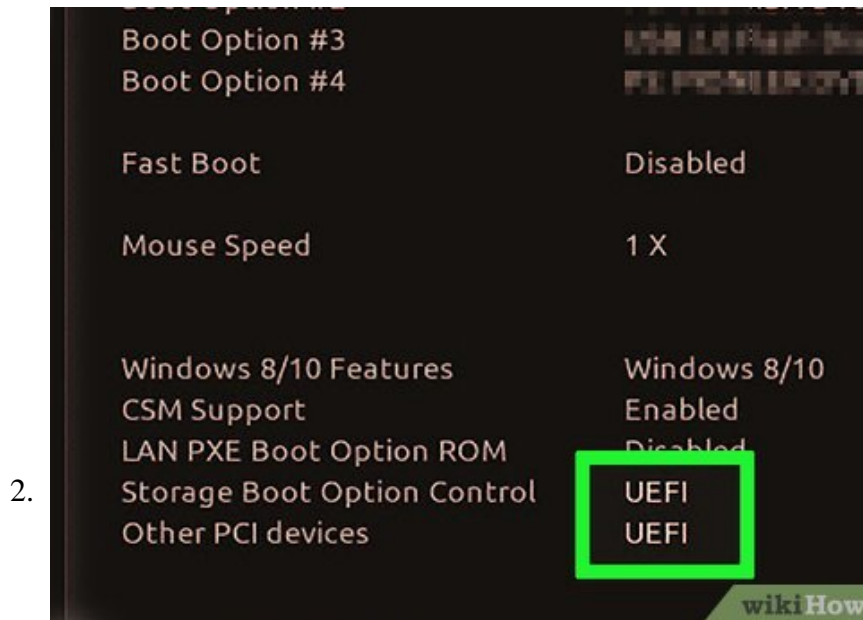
2.

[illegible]

Boot Option #3 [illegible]

Boot Option #4 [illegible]

Fast Boot Disabled

Mouse Speed 1 X

Windows 8/10 Features Windows 8/10

CSM Support Enabled

LAN PXE Boot Option ROM Disabled

Storage Boot Option Control UEFI

Other PCI devices UEFI

wikiHow